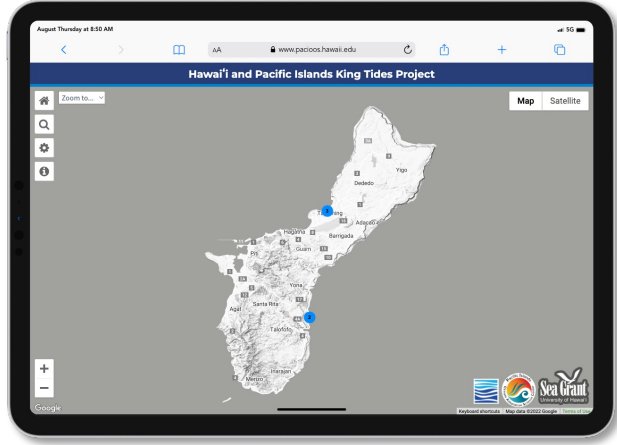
August Thursday at 8:50 AM

5G

AA

www.pacioos.hawaii.edu

Hawaiʻi and Pacific Islands King Tides Project

Zoom to...

Map

Satellite

Yigo

Dededo

2

Tamuning

Adacao

Hagatna

Barrigada

Guam

Piti

Yona

Santa Rita

Agat

4

Talofofo

Inarajan

Merizo

+

−

Google

Sea Grant

University of Hawaiʻi

Keyboard shortcuts

Map data ©2022 Google

Terms of Use